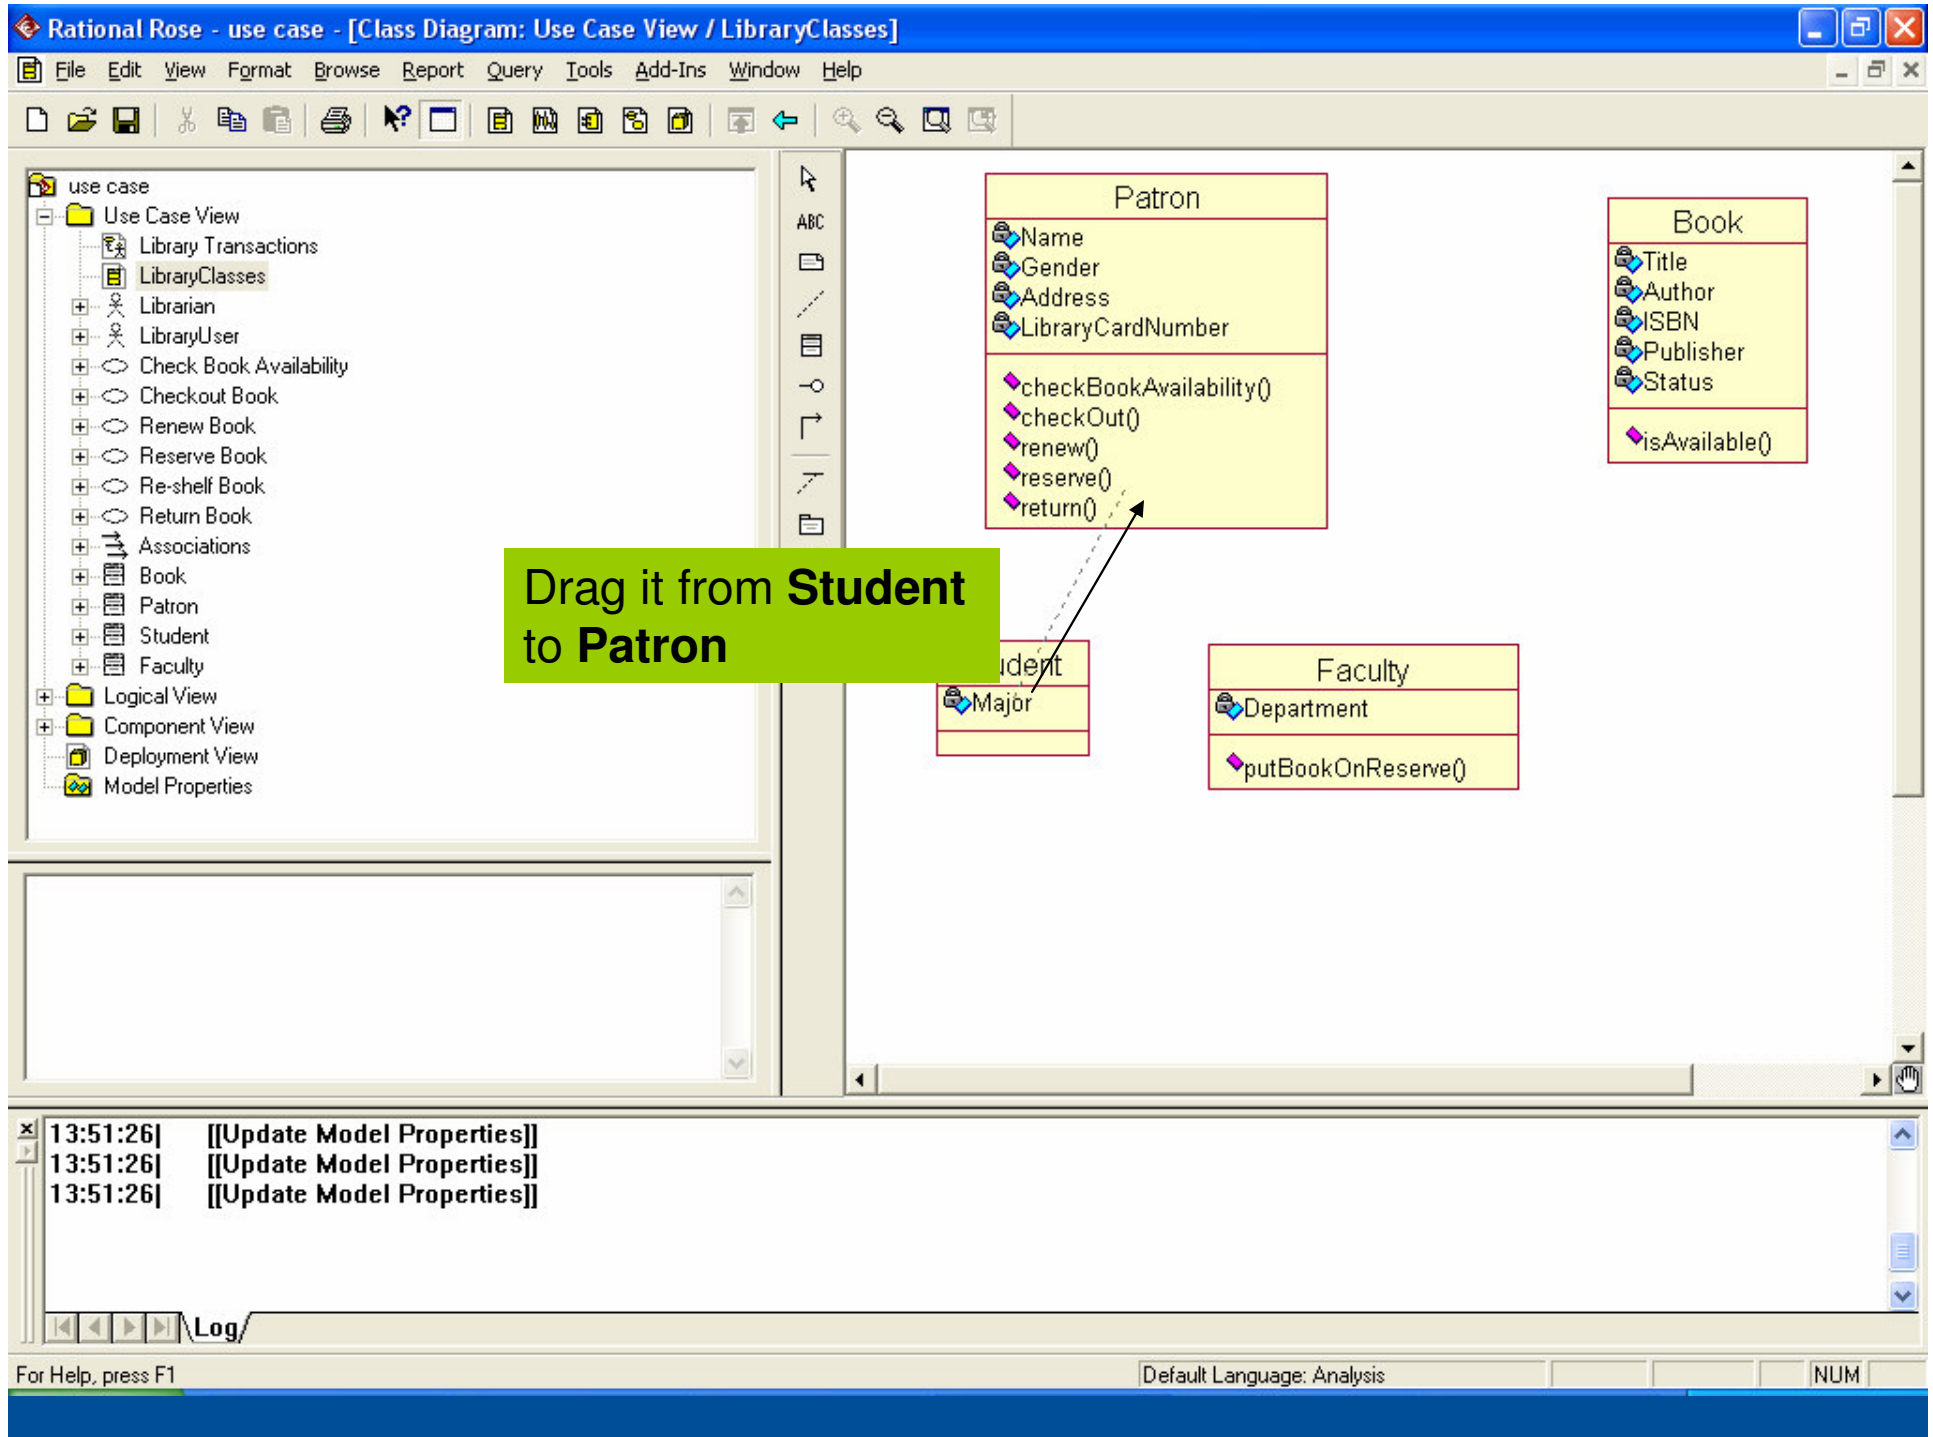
Rational Rose - use case - [Class Diagram: Use Case View / LibraryClasses]

File Edit View Format Browse Report Query Tools Add-Ins Window Help

use case
Use Case View
Library Transactions
LibraryClasses
Librarian
LibraryUser
Check Book Availability
Checkout Book
Renew Book
Reserve Book
Re-shelf Book
Return Book
Associations
Book
Patron
Student
Faculty
Logical View
Component View
Deployment View
Model Properties

ABC

Patron
Name
Gender
Address
LibraryCardNumber
checkBookAvailability()
checkOut()
renew()
reserve()
return()

Book
Title
Author
ISBN
Publisher
Status
isAvailable()

Drag it from **Student** to **Patron**

udent
Major

Faculty
Department
putBookOnReserve()

13:51:26| [[Update Model Properties]]
13:51:26| [[Update Model Properties]]
13:51:26| [[Update Model Properties]]

Log

For Help, press F1
Default Language: Analysis
NUM